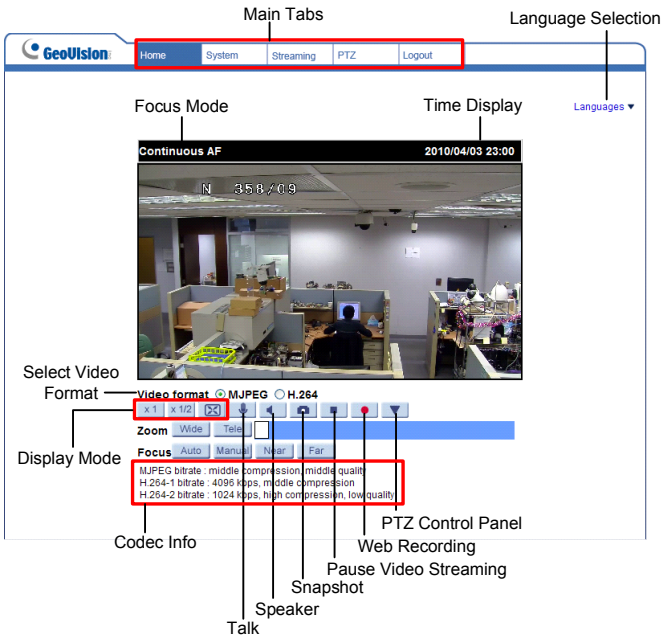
Main Tabs

Language Selection

GeoVision

Home System Streaming PTZ Logout

Languages ▾

Focus Mode

Time Display

Continuous AF

2010/04/03 23:00

N 358/09

Select Video Format

Video format ⦿ MJPEG ○ H.264

x 1 x 1/2

Display Mode

Zoom Wide Tele

Focus Auto Manual Near Far

MJPEG bitrate : middle compression, middle quality
H.264-1 bitrate : 4096 kbps, middle compression
H.264-2 bitrate : 1024 kbps, high compression, low quality

PTZ Control Panel

Codec Info

Web Recording

Pause Video Streaming

Snapshot

Speaker

Talk